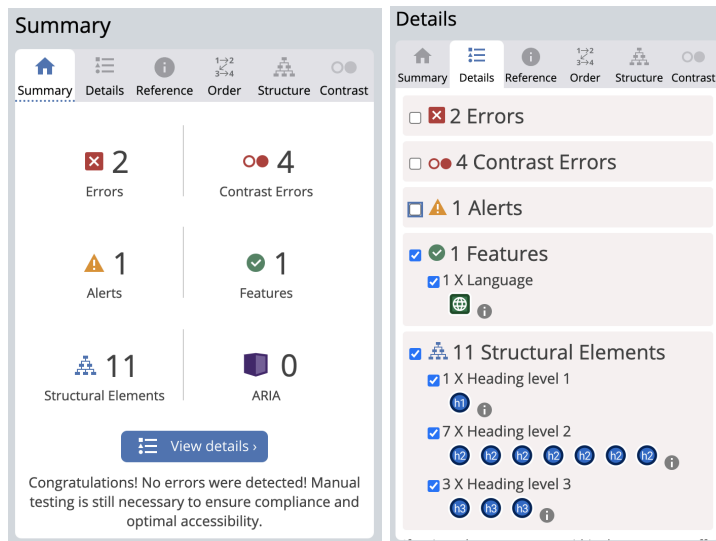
Summary

Summary | Details | Reference | Order | Structure | Contrast

2
Errors

4
Contrast Errors

1
Alerts

1
Features

11
Structural Elements

0
ARIA

View details ›

Congratulations! No errors were detected! Manual testing is still necessary to ensure compliance and optimal accessibility.

Details

Summary | Details | Reference | Order | Structure | Contrast

2 Errors

4 Contrast Errors

1 Alerts

1 Features

1 X Language

11 Structural Elements

1 X Heading level 1

h1

7 X Heading level 2

h2 h2 h2 h2 h2 h2 h2

3 X Heading level 3

h3 h3 h3